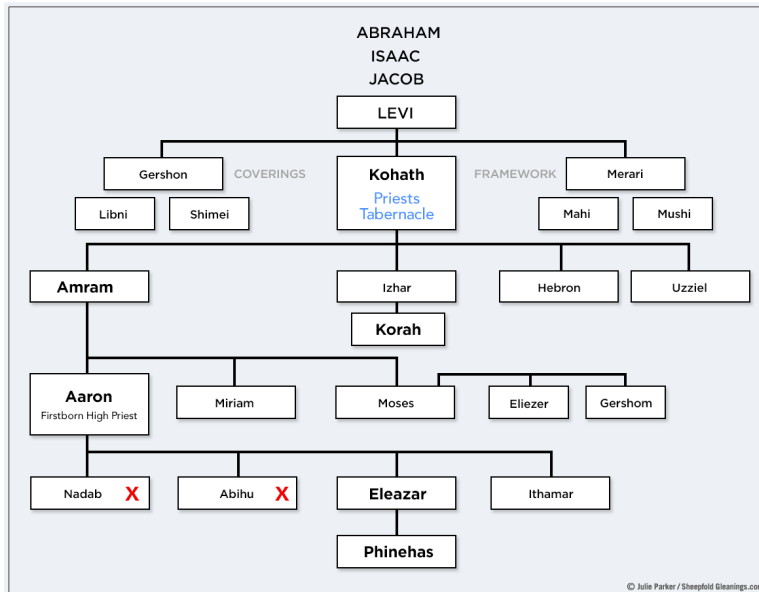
ABRAHAM
ISAAC
JACOB

LEVI

Gershon COVERINGS

Kohath
Priests
Tabernacle

FRAMEWORK Merari

Libni Shimei

Mahi Mushi

Amram

Izhar

Korah

Hebron

Uzziel

Aaron
Firstborn High Priest

Miriam

Moses

Eliezer

Gershom

Nadab X

Abihu X

Eleazar

Ithamar

Phinehas

© Julie Parker / Sheepfold Gleanings.co